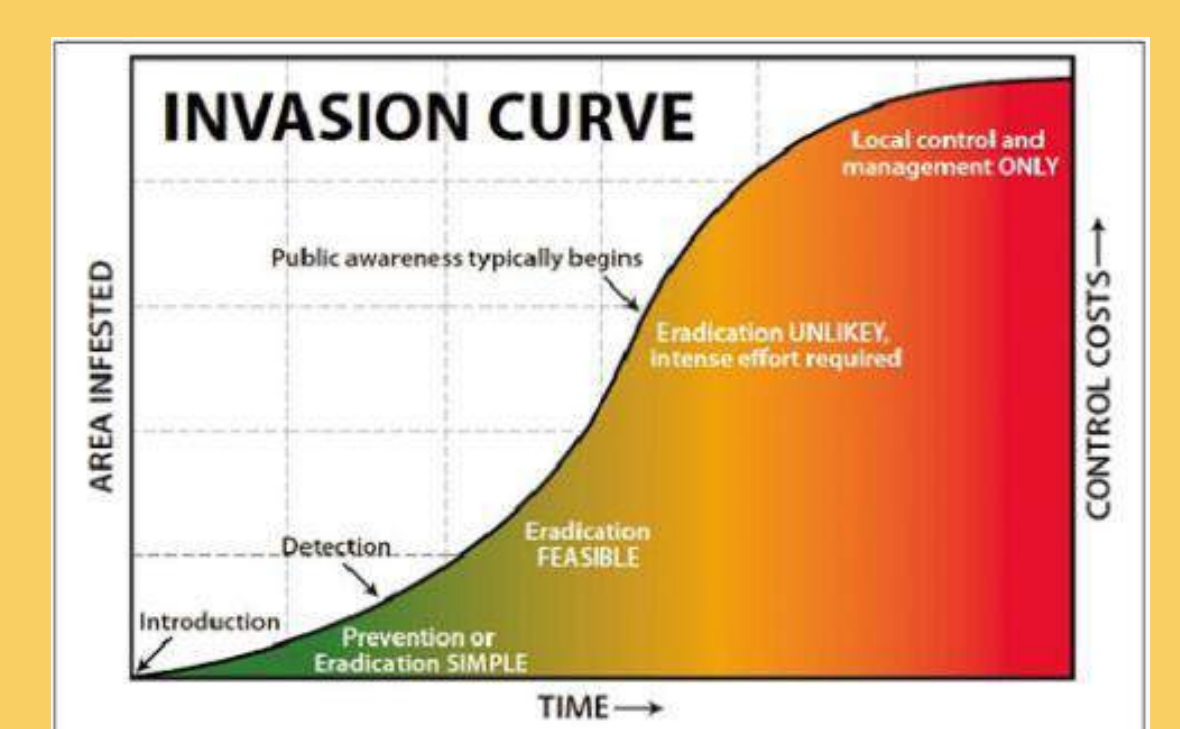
INVASION CURVE

Local control and management ONLY

Public awareness typically begins

Eradication UNLIKEY, intense effort required

AREA INFESTED

CONTROL COSTS ⟶

Eradication FEASIBLE

Detection

Introduction

Prevention or Eradication SIMPLE

TIME ⟶